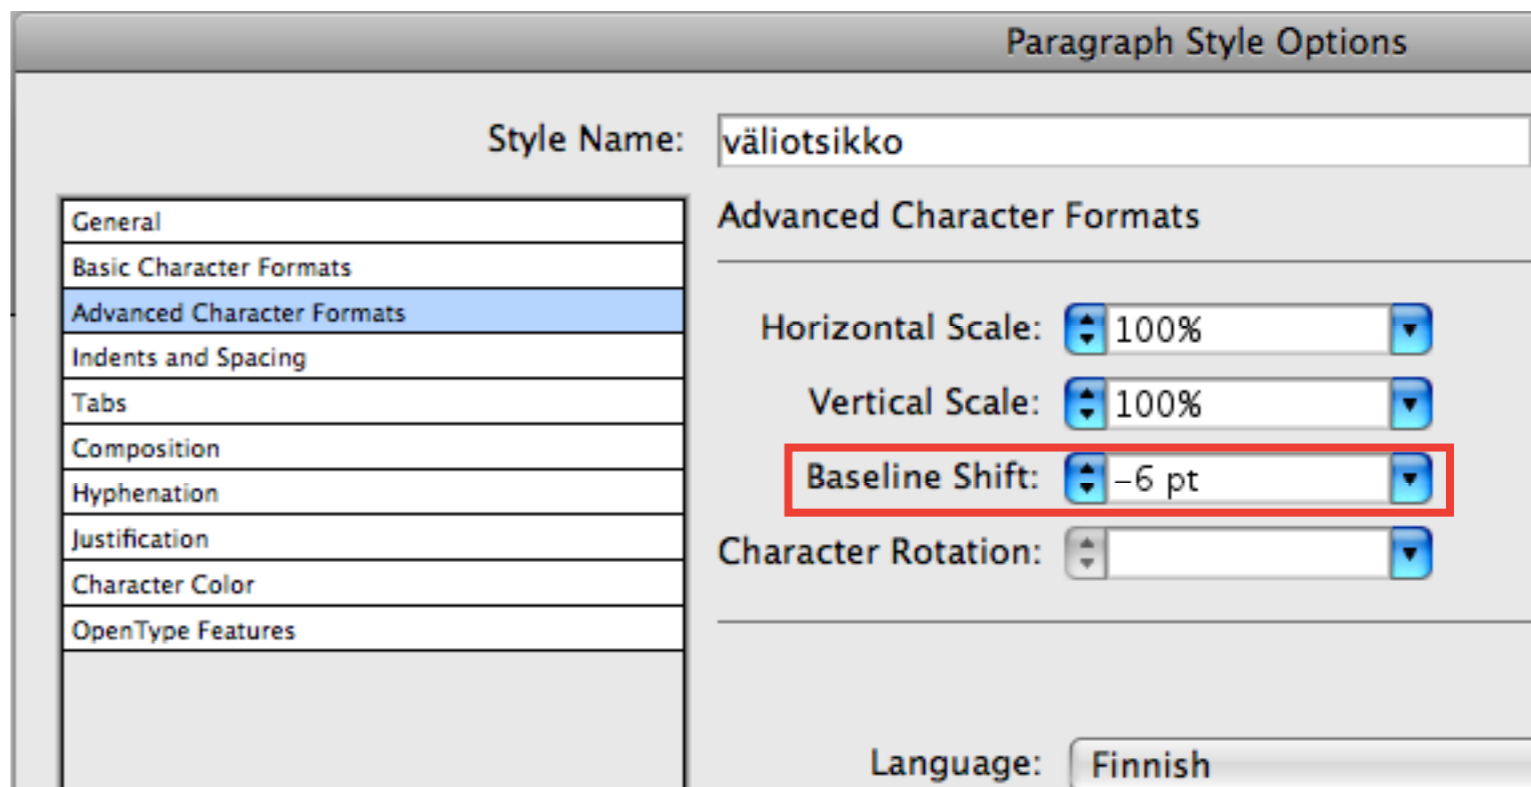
Paragraph Style Options

Style Name: väliotsikko

General
Basic Character Formats
Advanced Character Formats
Indents and Spacing
Tabs
Composition
Hyphenation
Justification
Character Color
OpenType Features

Advanced Character Formats

Horizontal Scale: 100%
Vertical Scale: 100%
Baseline Shift: –6 pt
Character Rotation:

Language: Finnish